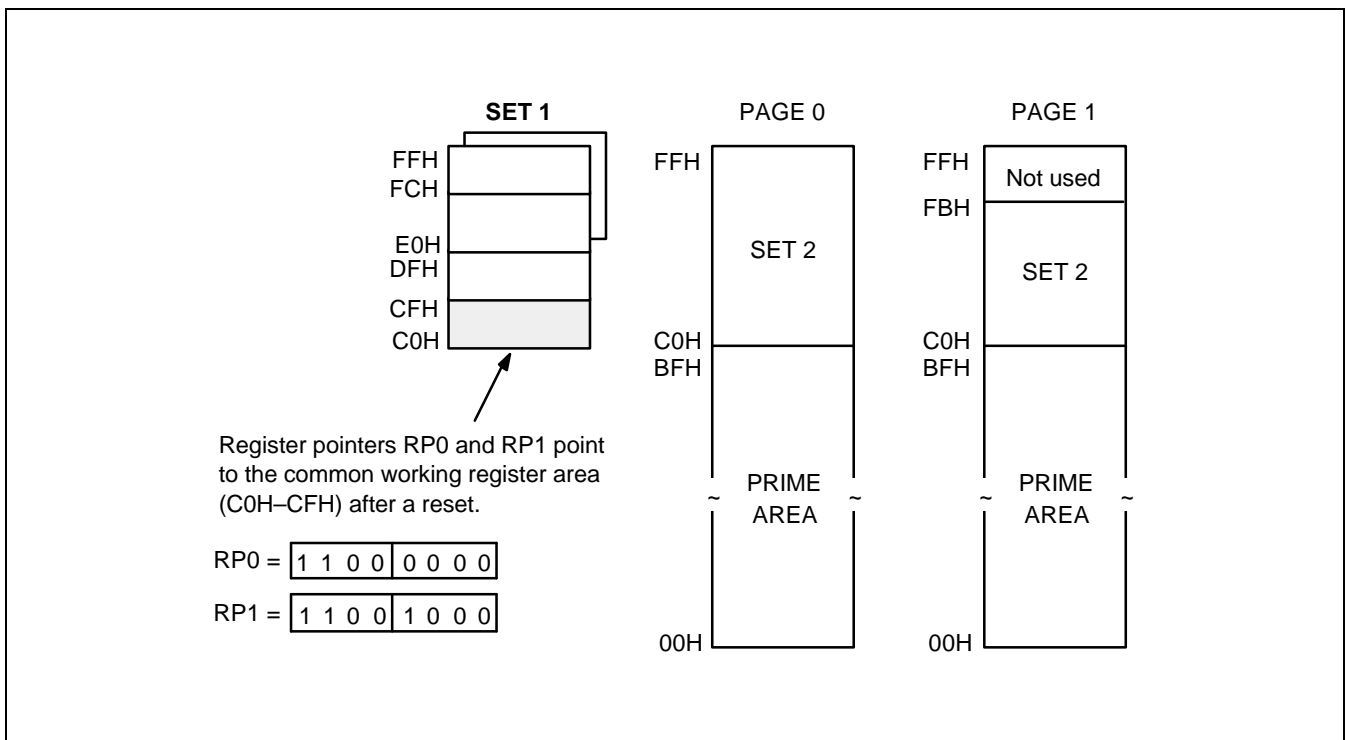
SET 1

FFH
FCH
E0H
DFH
CFH
C0H

Register pointers RP0 and RP1 point to the common working register area (C0H–CFH) after a reset.

RP0 = 1 1 0 0 0 0 0 0

RP1 = 1 1 0 0 1 0 0 0

PAGE 0

FFH
SET 2
C0H
BFH
PRIME AREA
00H

PAGE 1

FFH
Not used
FBH
SET 2
C0H
BFH
PRIME AREA
00H